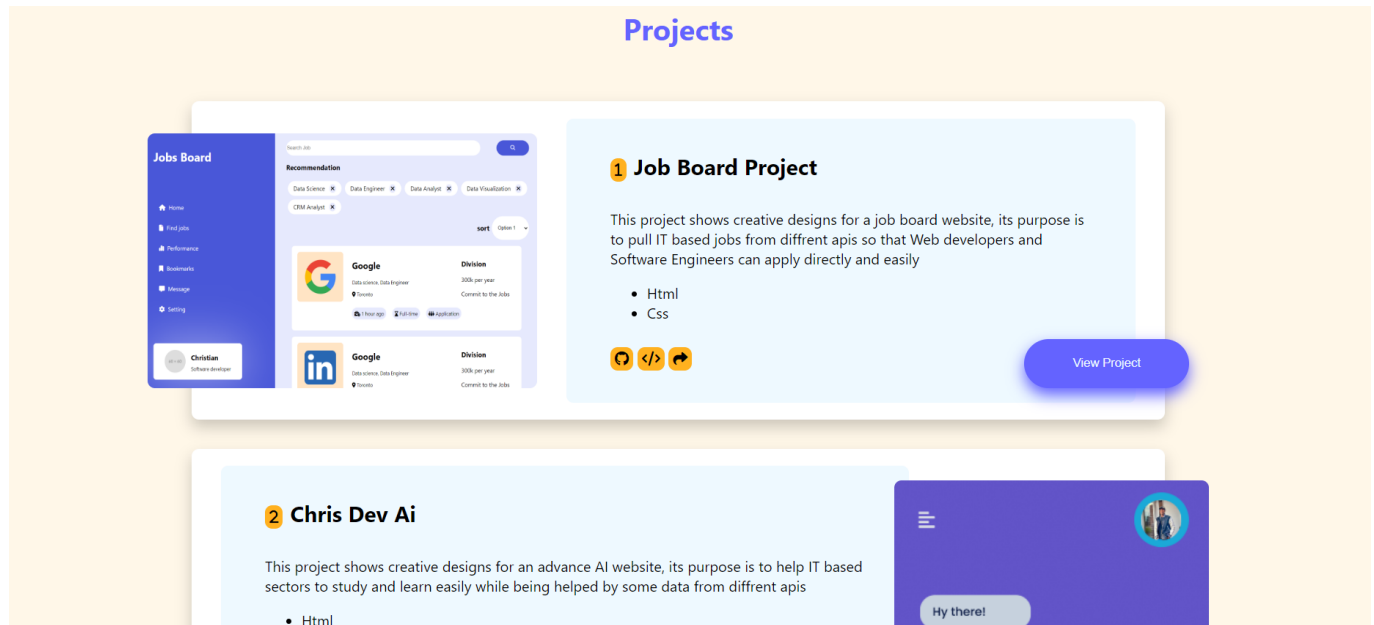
Projects

Jobs Board

Search Job

Recommendation

Data Science ✕ Data Engineer ✕ Data Analyst ✕ Data Visualization ✕ CRM Analyst ✕

sort Option 1

Home
Find jobs
Performance
Bookmarks
Message
Setting

Google
Data science, Data Engineer
Toronto
Division
300k per year
Commit to the Jobs
1 hour ago Full-time Application

Google
Data science, Data Engineer
Toronto
Division
300k per year
Commit to the Jobs

Christian
Software developer

1 Job Board Project

This project shows creative designs for a job board website, its purpose is to pull IT based jobs from diffrent apis so that Web developers and Software Engineers can apply directly and easily

- Html
- Css

View Project

2 Chris Dev Ai

This project shows creative designs for an advance AI website, its purpose is to help IT based sectors to study and learn easily while being helped by some data from diffrent apis

- Html

Hy there!